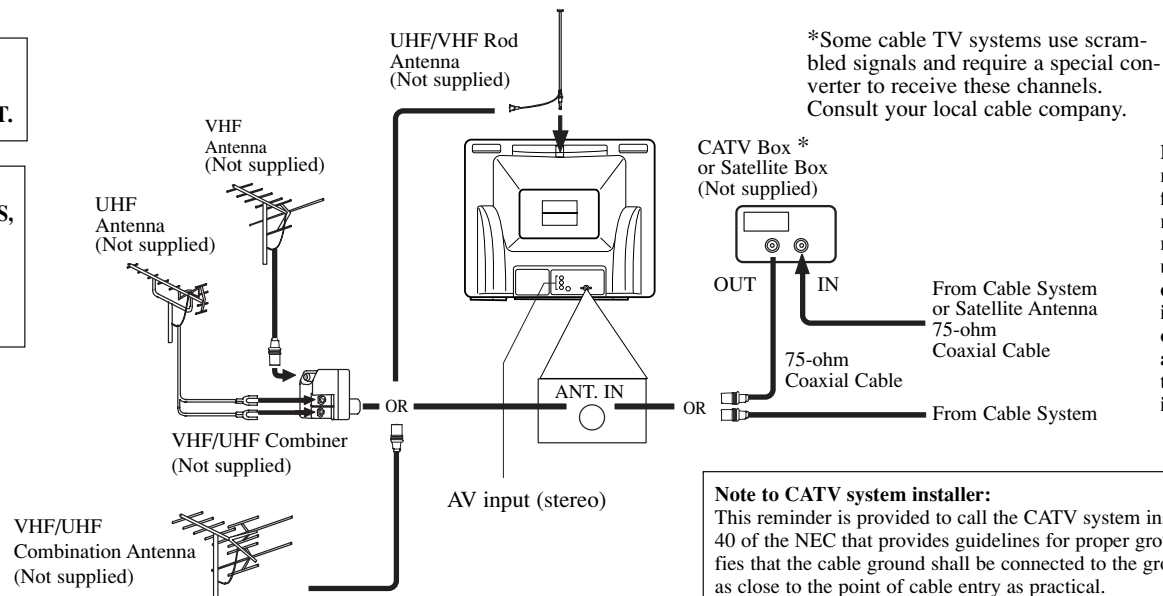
T.

S,

UHF/VHF Rod Antenna (Not supplied)

*Some cable TV systems use scrambled signals and require a special converter to receive these channels. Consult your local cable company.

VHF Antenna (Not supplied)

UHF Antenna (Not supplied)

CATV Box * or Satellite Box (Not supplied)

OUT

IN

From Cable System or Satellite Antenna 75-ohm Coaxial Cable

75-ohm Coaxial Cable

ANT. IN

OR

OR

From Cable System

VHF/UHF Combiner (Not supplied)

AV input (stereo)

VHF/UHF Combination Antenna (Not supplied)

Note to CATV system installer:
This reminder is provided to call the CATV system in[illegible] 40 of the NEC that provides guidelines for proper gro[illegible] fies that the cable ground shall be connected to the gro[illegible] as close to the point of cable entry as practical.